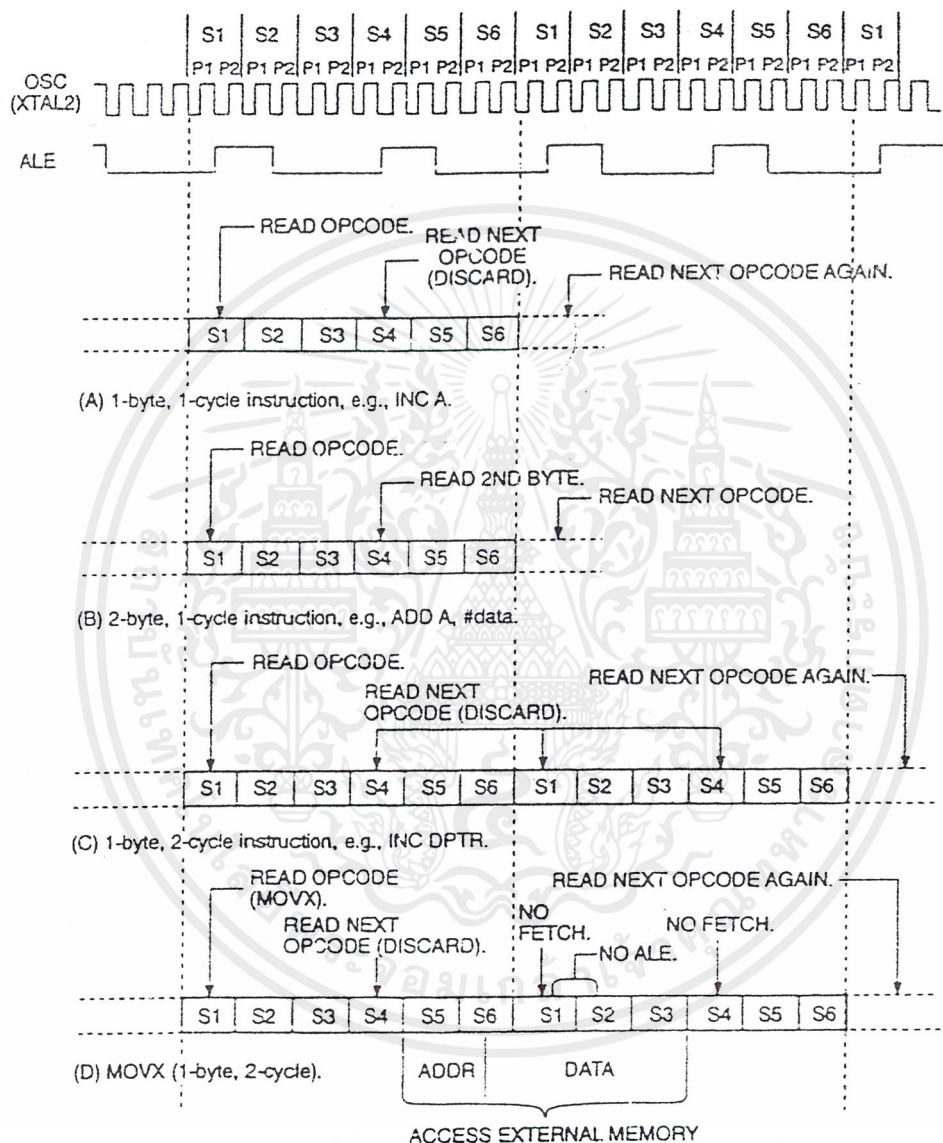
| S1 | S2 | S3 | S4 | S5 | S6 | S1 | S2 | S3 | S4 | S5 | S6 | S1 |
|---|---|---|---|---|---|---|---|---|---|---|---|---|
| P1 P2 | P1 P2 | P1 P2 | P1 P2 | P1 P2 | P1 P2 | P1 P2 | P1 P2 | P1 P2 | P1 P2 | P1 P2 | P1 P2 | P1 P2 |

OSC (XTAL2)

ALE

READ OPCODE.
READ NEXT OPCODE (DISCARD).
READ NEXT OPCODE AGAIN.

| S1 | S2 | S3 | S4 | S5 | S6 |
|---|---|---|---|---|---|

(A) 1-byte, 1-cycle instruction, e.g., INC A.

READ OPCODE.
READ 2ND BYTE.
READ NEXT OPCODE.

| S1 | S2 | S3 | S4 | S5 | S6 |
|---|---|---|---|---|---|

(B) 2-byte, 1-cycle instruction, e.g., ADD A, #data.

READ OPCODE.
READ NEXT OPCODE (DISCARD).
READ NEXT OPCODE AGAIN.

| S1 | S2 | S3 | S4 | S5 | S6 | S1 | S2 | S3 | S4 | S5 | S6 |
|---|---|---|---|---|---|---|---|---|---|---|---|

(C) 1-byte, 2-cycle instruction, e.g., INC DPTR.

READ OPCODE (MOVX).
READ NEXT OPCODE (DISCARD).
NO FETCH.
NO ALE.
NO FETCH.
READ NEXT OPCODE AGAIN.

| S1 | S2 | S3 | S4 | S5 | S6 | S1 | S2 | S3 | S4 | S5 | S6 |
|---|---|---|---|---|---|---|---|---|---|---|---|

(D) MOVX (1-byte, 2-cycle).

ADDR
DATA

ACCESS EXTERNAL MEMORY